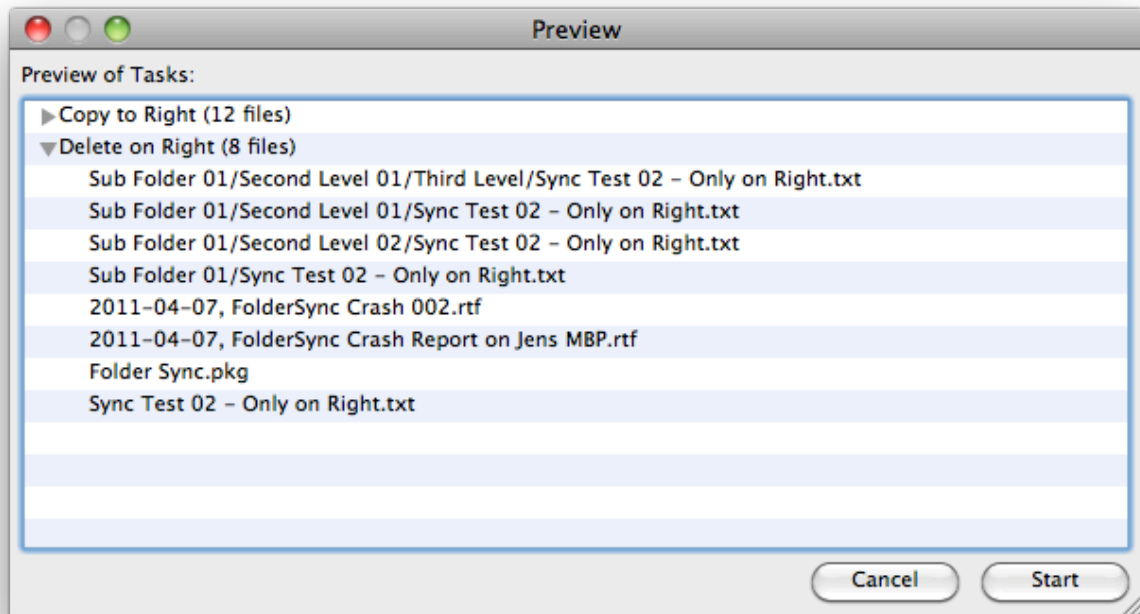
Preview

Preview of Tasks:

Copy to Right (12 files)
Delete on Right (8 files)
Sub Folder 01/Second Level 01/Third Level/Sync Test 02 - Only on Right.txt
Sub Folder 01/Second Level 01/Sync Test 02 - Only on Right.txt
Sub Folder 01/Second Level 02/Sync Test 02 - Only on Right.txt
Sub Folder 01/Sync Test 02 - Only on Right.txt
2011-04-07, FolderSync Crash 002.rtf
2011-04-07, FolderSync Crash Report on Jens MBP.rtf
Folder Sync.pkg
Sync Test 02 - Only on Right.txt

Cancel
Start